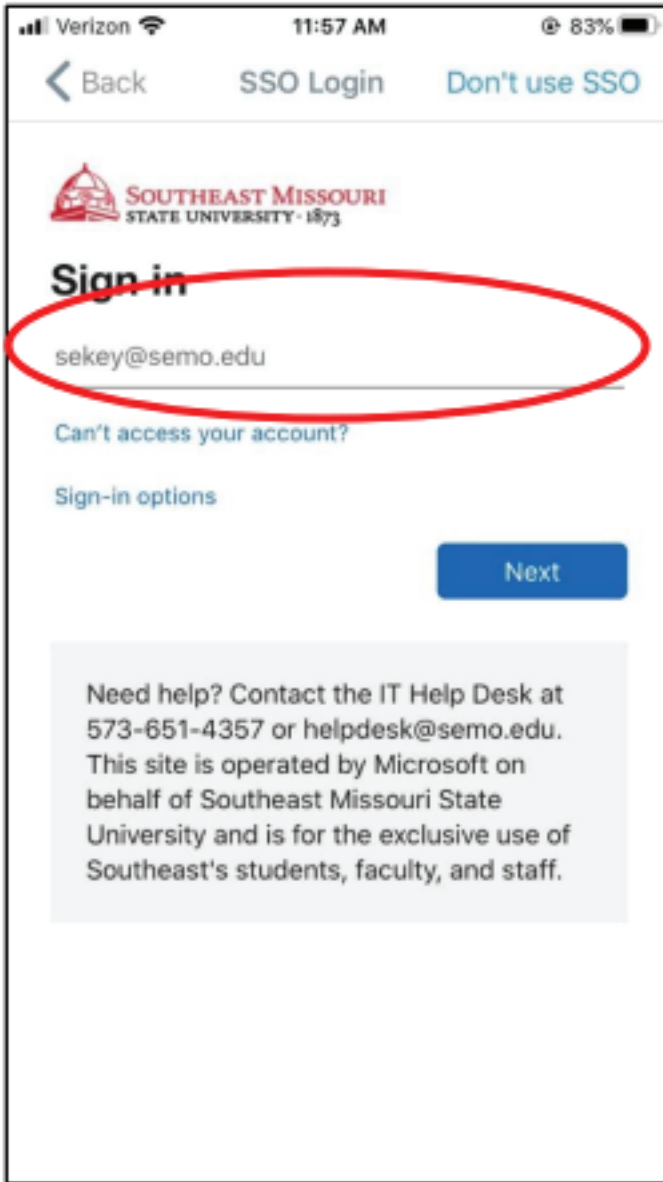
Verizon 11:57 AM 83%

Back SSO Login Don't use SSO

SOUTHEAST MISSOURI
STATE UNIVERSITY · 1873

Sign in

sekey@semo.edu

Can't access your account?

Sign-in options

Next

Need help? Contact the IT Help Desk at 573-651-4357 or helpdesk@semo.edu. This site is operated by Microsoft on behalf of Southeast Missouri State University and is for the exclusive use of Southeast's students, faculty, and staff.